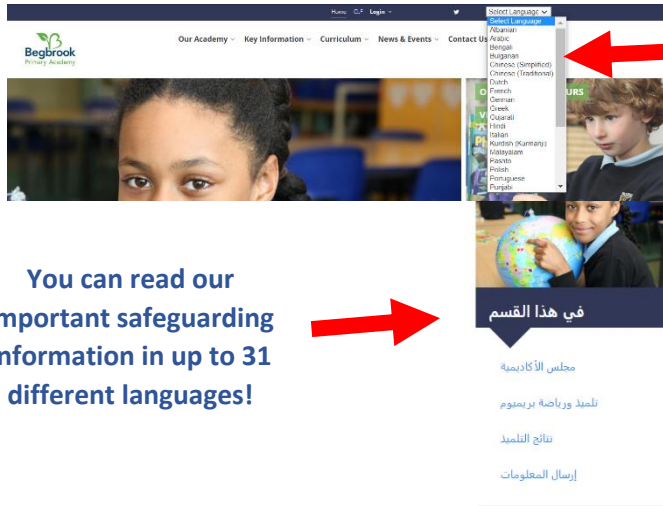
Home Login

Select Language

Select Language
Albanian
Arabic
Bengali
Bulgarian
Chinese (Simplified)
Chinese (Traditional)
Dutch
French
German
Greek
Gujarati
Hindi
Italian
Kurdish (Kurmanji)
Malayalam
Pashto
Polish
Portuguese
Punjabi

Begbrook
Primary Academy

Our Academy Key Information Curriculum News & Events Contact Us

You can read our important safeguarding information in up to 31 different languages!

في هذا القسم

مجلس الأكاديمية

تلميذ ورياضة بريميوم

نتائج التلميذ

إرسال المعلومات